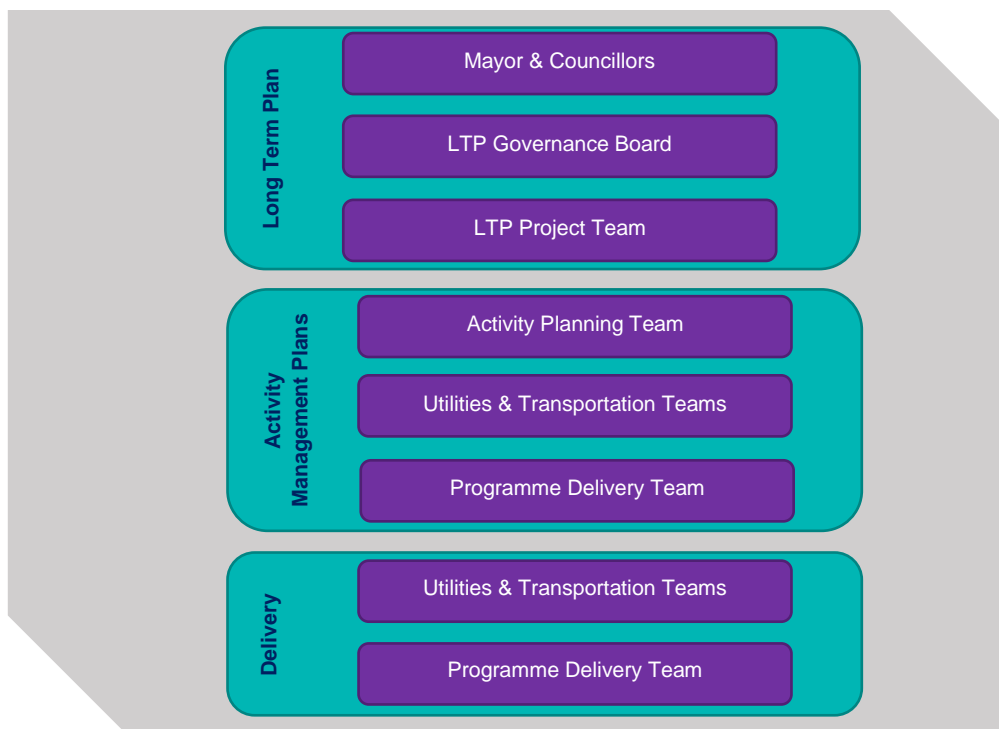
Long Term Plan

Mayor & Councillors

LTP Governance Board

LTP Project Team

Activity Management Plans

Activity Planning Team

Utilities & Transportation Teams

Programme Delivery Team

Delivery

Utilities & Transportation Teams

Programme Delivery Team